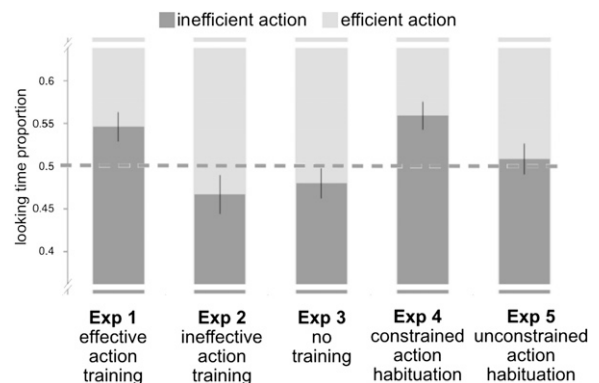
inefficient action efficient action

looking time proportion

0.6
0.55
0.5
0.45
0.4

Exp 1
effective action training

Exp 2
ineffective action training

Exp 3
no training

Exp 4
constrained action habituation

Exp 5
unconstrained action habituation